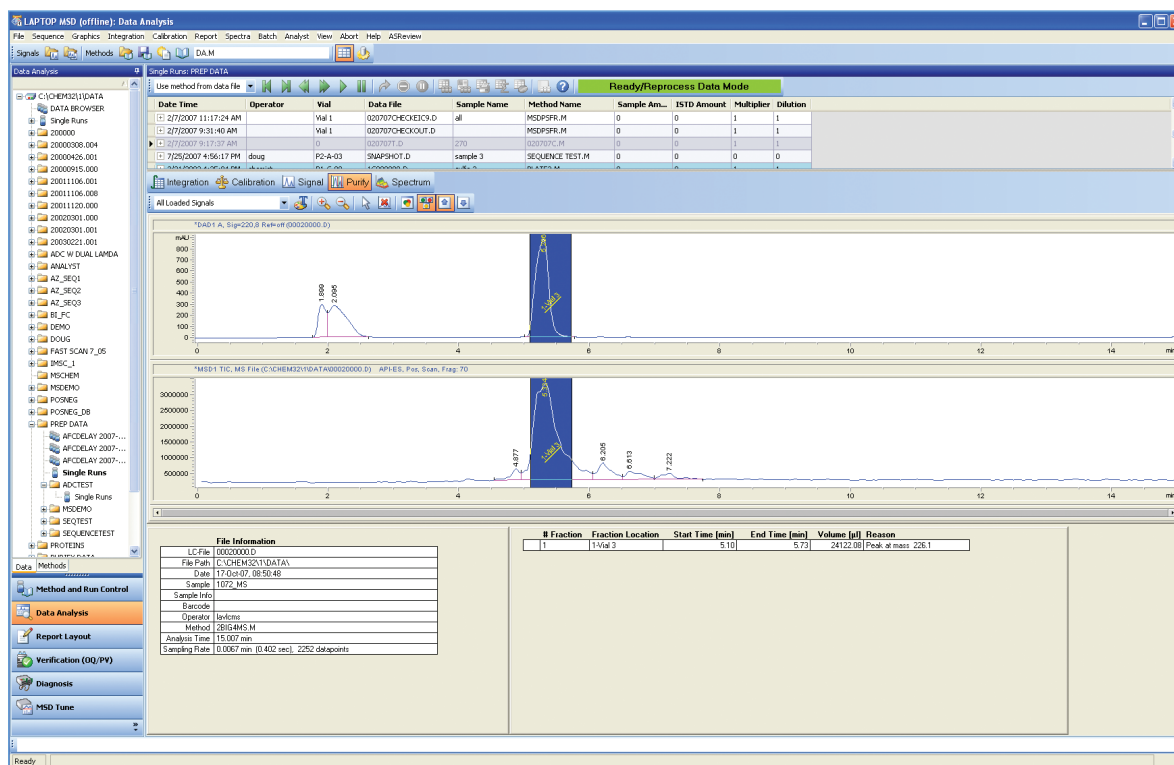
LAPTOP MSD (offline): Data Analysis

File Sequence Graphics Integration Calibration Report Spectra Batch Analyst View Abort Help ASReview

Signals Methods DA.M

Data Analysis

C:\CHEM32\1\DATA
DATA BROWSER
Single Runs
200000
20000308.004
20000426.001
20000915.000
20011106.001
20011106.008
20011120.000
20020301.000
20020301.001
20030221.001
ADC W DUAL LAMDA
ANALYST
AZ_SEQ1
AZ_SEQ2
AZ_SEQ3
BI_FC
DEMO
DOUG
FAST SCAN 7_05
IMSC_1
MSCHEM
MSDEMO
POSNEG
POSNEG_DB
PREP DATA
AFCDELAY 2007-...
AFCDELAY 2007-...
AFCDELAY 2007-...
Single Runs
ADCTEST
Single Runs
MSDEMO
SEQTEST
SEQUENCETEST
PROTEINS
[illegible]

Data Methods

Method and Run Control
Data Analysis
Report Layout
Verification (OQ/PV)
Diagnosis
MSD Tune

Single Runs: PREP DATA

Use method from data file

Ready/Reprocess Data Mode

| Date Time | Operator | Vial | Data File | Sample Name | Method Name | Sample Am... | ISTD Amount | Multiplier | Dilution |
|---|---|---|---|---|---|---|---|---|---|
| 2/7/2007 11:17:24 AM | | Vial 1 | 020707CHECKEIC9.D | all | MSDPSFR.M | 0 | 0 | 1 | 1 |
| 2/7/2007 9:31:40 AM | | Vial 1 | 020707CHECKOUT.D | | MSDPSFR.M | 0 | 0 | 1 | 1 |
| 2/7/2007 9:17:37 AM | | 0 | 020707T.D | 270 | 020707C.M | 0 | 0 | 1 | 1 |
| 7/25/2007 4:56:17 PM | doug | P2-A-03 | SNAPSHOT.D | sample 3 | SEQUENCE TEST.M | 0 | 0 | 0 | 0 |

Integration Calibration Signal Purify Spectrum

All Loaded Signals

*DAD1 A, Sig=220,8 Ref=off (00020000.D)

mAU 900 800 700 600 500 400 300 200 100 0

1.890 2.096 5.161 1-Vial 3

0 2 4 6 8 10 12 14 min

*MSD1 TIC, MS File (C:\CHEM32\1\DATA\00020000.D) API-ES, Pos, Scan, Frag: 70

3000000 2500000 2000000 1500000 1000000 500000

4.877 5.163 1-Vial 3 6.205 6.613 7.222

0 2 4 6 8 10 12 14 min

File Information

| | |
|---|---|
| LC-File | 00020000.D |
| File Path | C:\CHEM32\1\DATA\ |
| Date | 17-Oct-07, 08:50:48 |
| Sample | 1072_MS |
| Sample Info | |
| Barcode | |
| Operator | lavlcms |
| Method | 2BIG4MS.M |
| Analysis Time | 15.007 min |
| Sampling Rate | 0.0067 min (0.402 sec), 2252 datapoints |

| # Fraction | Fraction Location | Start Time [min] | End Time [min] | Volume [µl] | Reason |
|---|---|---|---|---|---|
| 1 | 1-Vial 3 | 5.10 | 5.73 | 24122.08 | Peak at mass 226.1 |

Ready